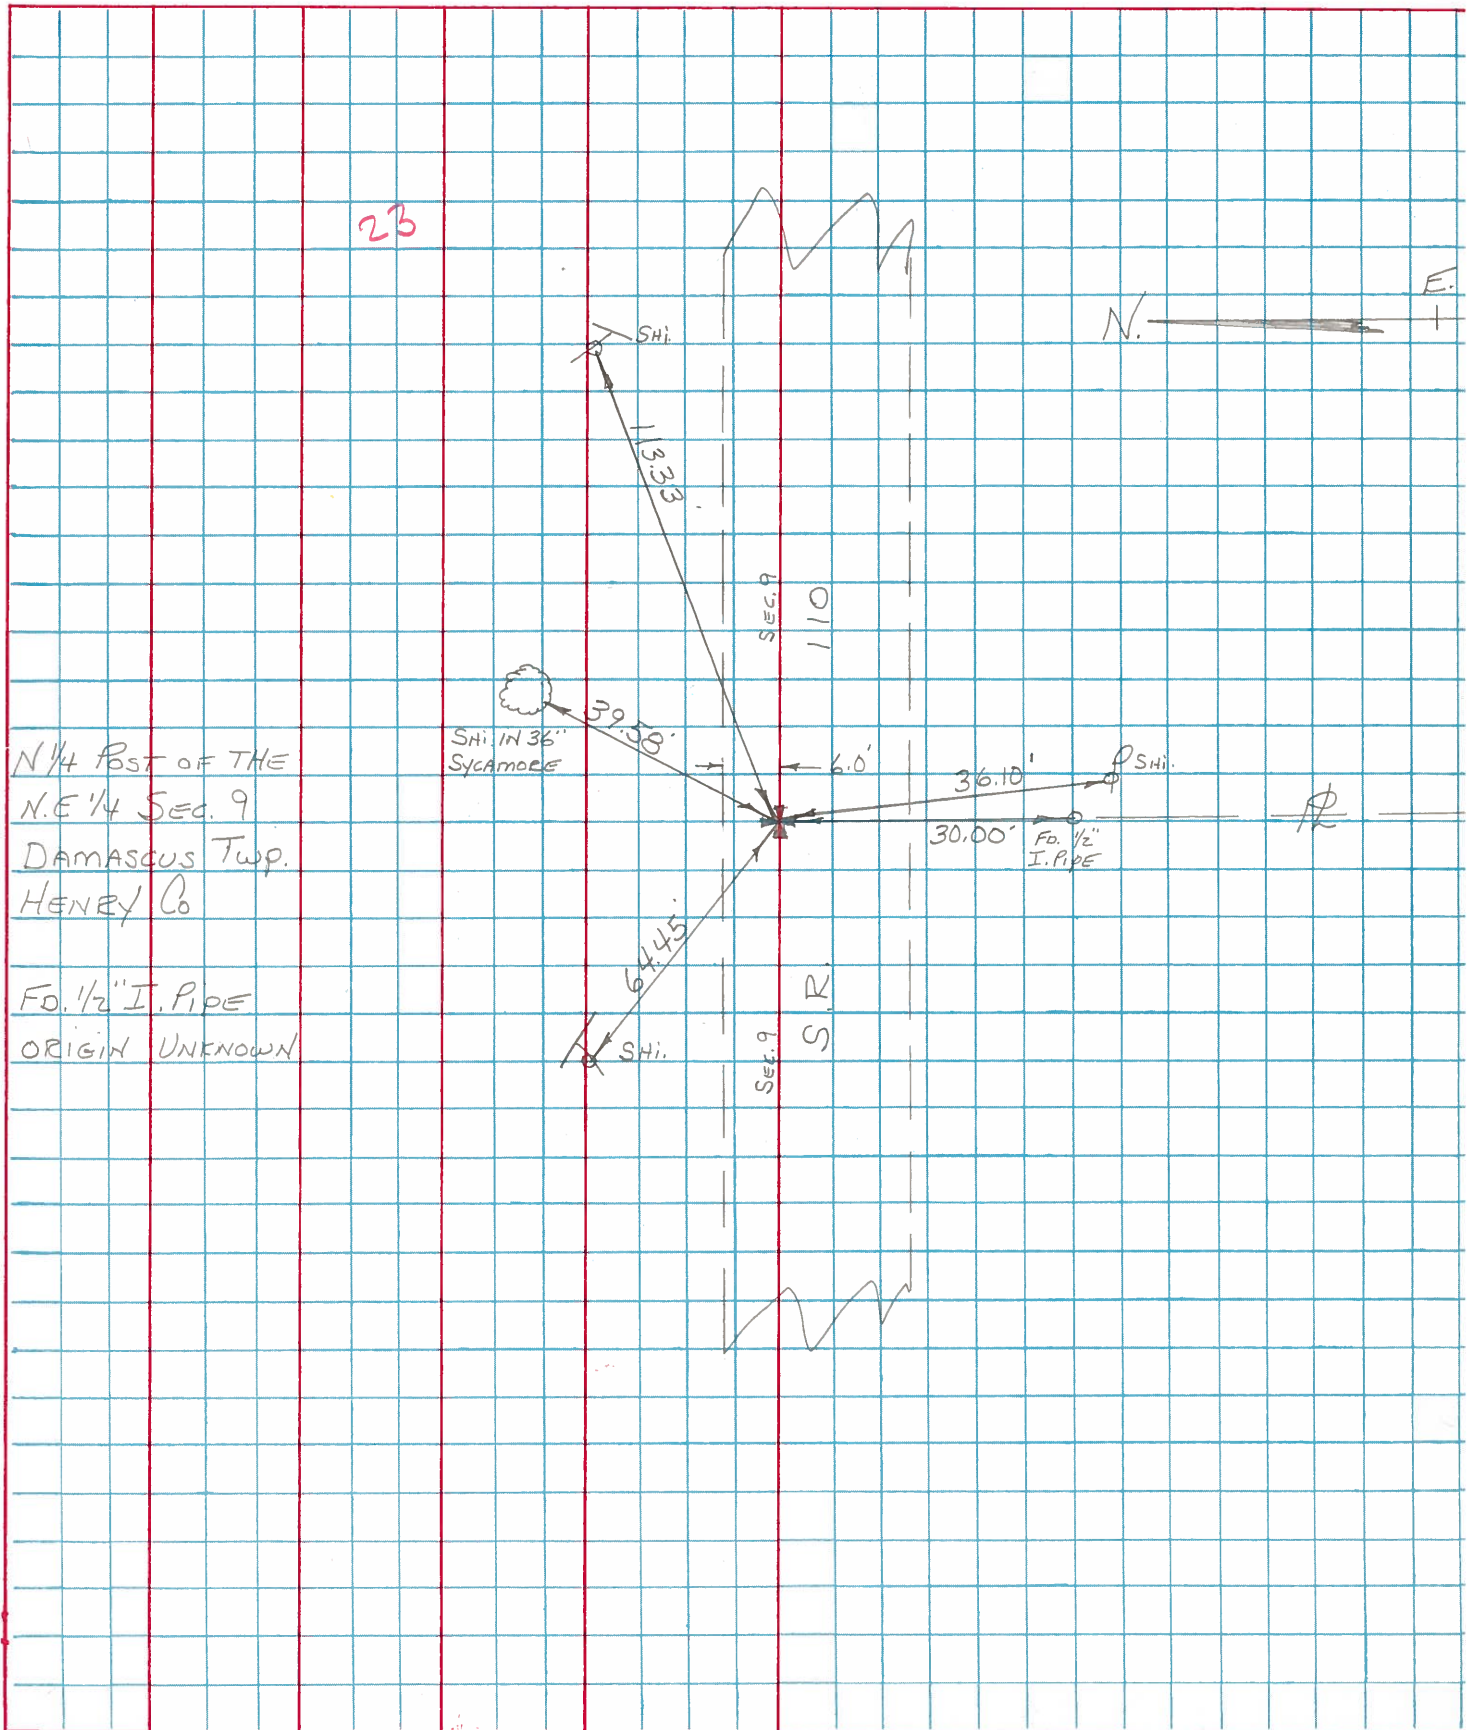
23

SHi.

113.33'

N.

E.

SEC 9

110

SHi. IN 36" SYCAMORE

39.58'

6.0'

36.10'

SHi.

N 1/4 POST OF THE N.E 1/4 SEC. 9 DAMASCUS TWP. HENRY Co

30.00'

FD. 1/2" I. PIPE

℄

64.45'

FD. 1/2" I. PIPE ORIGIN UNKNOWN

S.R.

SHi.

SEC. 9